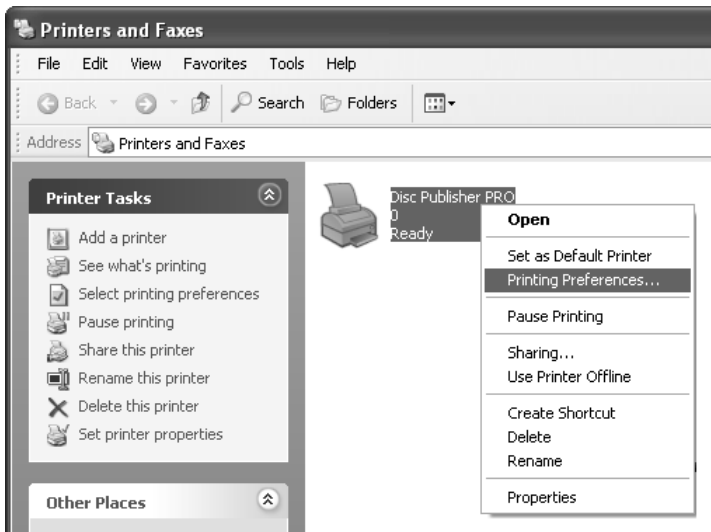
Printers and Faxes

File Edit View Favorites Tools Help

Back Search Folders

Address Printers and Faxes

Printer Tasks

Add a printer
See what's printing
Select printing preferences
Pause printing
Share this printer
Rename this printer
Delete this printer
Set printer properties

Other Places

Disc Publisher PRO
0
Ready

Open
Set as Default Printer
Printing Preferences...
Pause Printing
Sharing...
Use Printer Offline
Create Shortcut
Delete
Rename
Properties